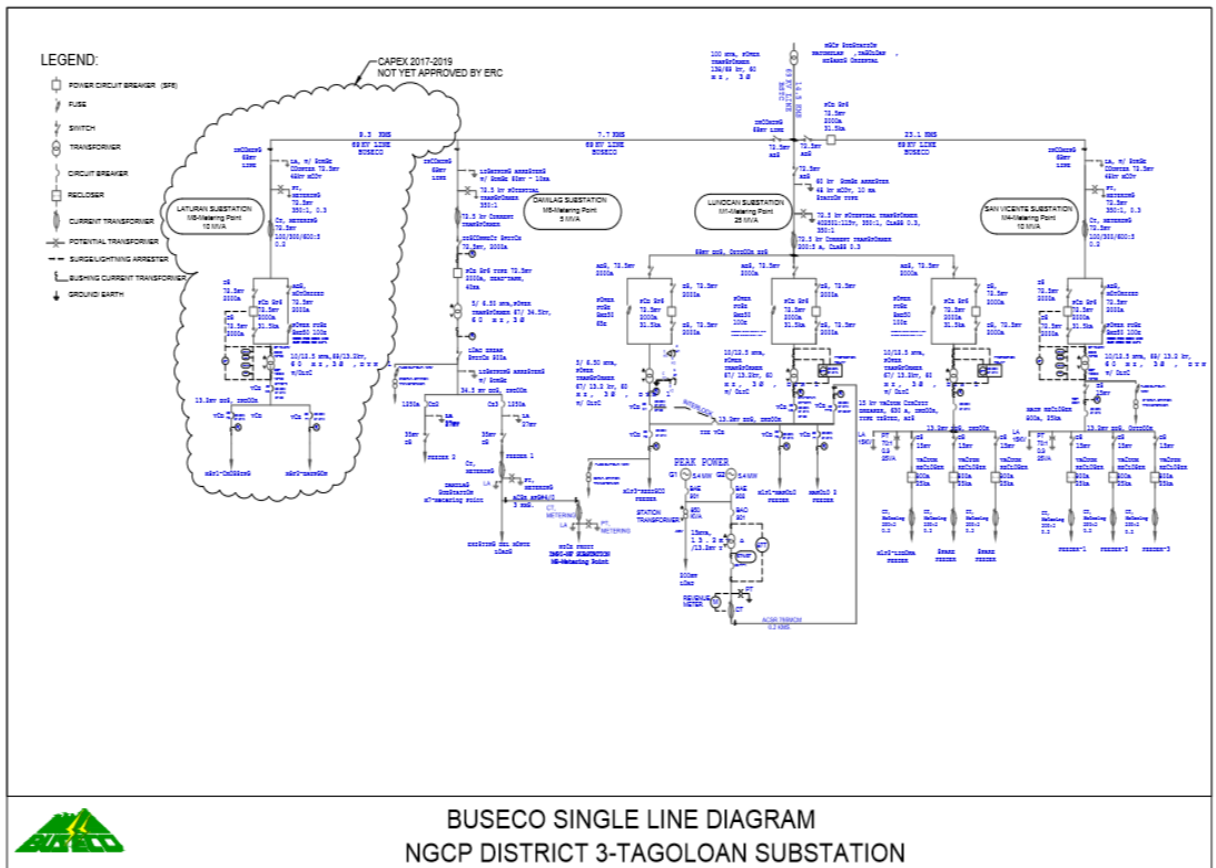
LEGEND:
POWER CIRCUIT BREAKER (SF6)
FUSE
SWITCH
TRANSFORMER
CIRCUIT BREAKER
RECLOSER
CURRENT TRANSFORMER
POTENTIAL TRANSFORMER
SURGE/LIGHTNING ARRESTER
BUSHING CURRENT TRANSFORMER
GROUND/ EARTH

CAPEX 2017-2019
NOT YET APPROVED BY ERC

LATURAN SUBSTATION
M6-Metering Point
10 MVA

DAMILAG SUBSTATION
M6-Metering Point
5 MVA

LUNOCAN SUBSTATION
M1-Metering Point
25 MVA

SAN VICENTE SUBSTATION
M4-Metering Point
10 MVA

8.3 KMS
69 KV LINE
BUSECO

7.7 KMS
69 KV LINE
BUSECO

23.1 KMS
69 KV LINE
BUSECO

PEAK POWER

STATION TRANSFORMER

REVENUE METER

ACSR 795MCM
0.2 KMS

CT, METERING
PT, METERING

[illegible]

BUSECO SINGLE LINE DIAGRAM
NGCP DISTRICT 3-TAGOLOAN SUBSTATION